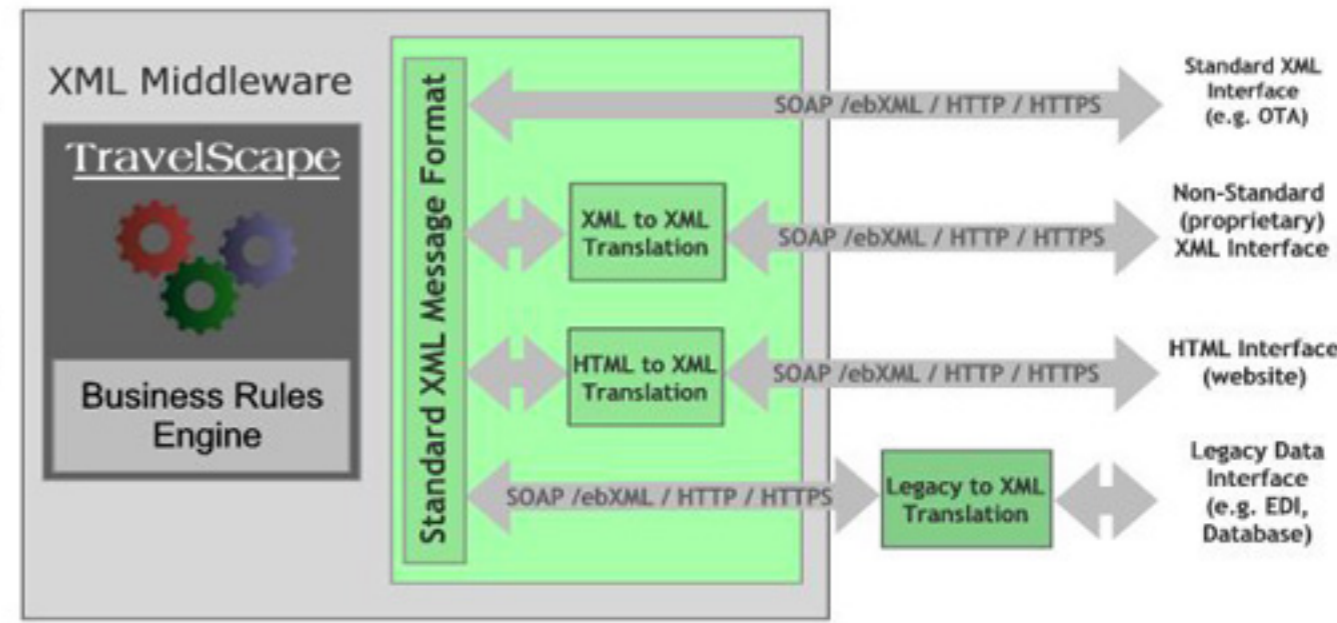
XML Middleware

TravelScape

Business Rules Engine

Standard XML Message Format

SOAP /ebXML / HTTP / HTTPS

Standard XML Interface (e.g. OTA)

XML to XML Translation

SOAP /ebXML / HTTP / HTTPS

Non-Standard (proprietary) XML Interface

HTML to XML Translation

SOAP /ebXML / HTTP / HTTPS

HTML Interface (website)

SOAP /ebXML / HTTP / HTTPS

Legacy to XML Translation

Legacy Data Interface (e.g. EDI, Database)